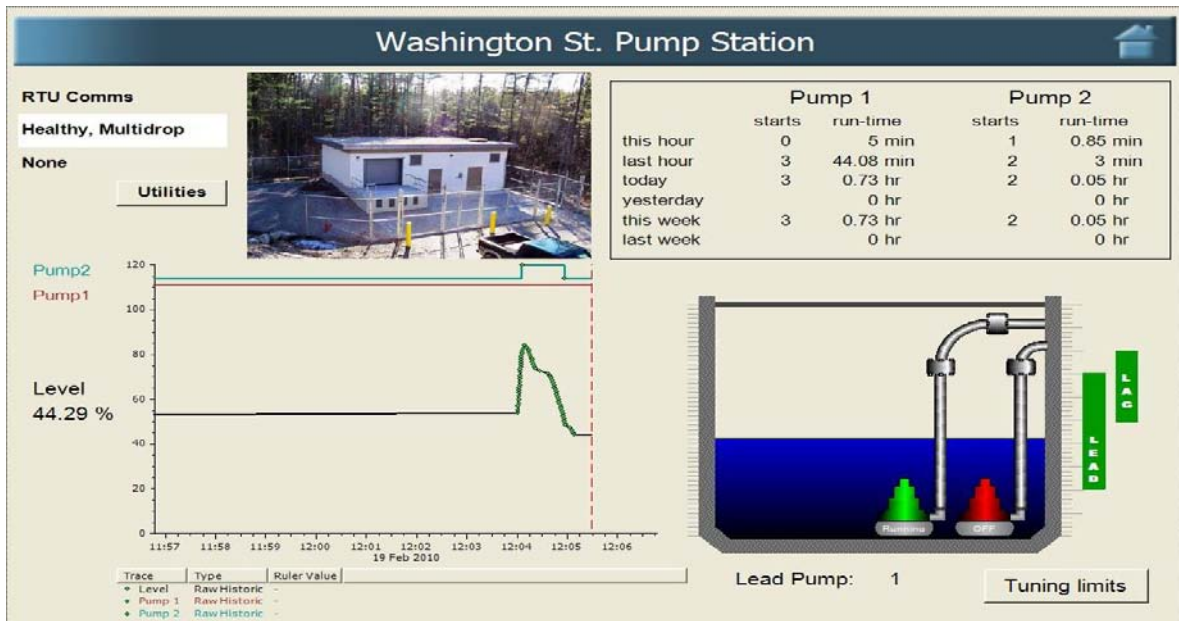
Washington St. Pump Station

RTU Comms

Healthy, Multidrop

None

Utilities

| | Pump 1 starts | Pump 1 run-time | Pump 2 starts | Pump 2 run-time |
|---|---|---|---|---|
| this hour | 0 | 5 min | 1 | 0.85 min |
| last hour | 3 | 44.08 min | 2 | 3 min |
| today | 3 | 0.73 hr | 2 | 0.05 hr |
| yesterday | | 0 hr | | 0 hr |
| this week | 3 | 0.73 hr | 2 | 0.05 hr |
| last week | | 0 hr | | 0 hr |

Pump2

Pump1

Level
44.29 %

120
100
80
60
40
20
0

11:57 11:58 11:59 12:00 12:01 12:02 12:03 12:04 12:05 12:06
19 Feb 2010

| Trace | Type | Ruler Value |
|---|---|---|
| Level | Raw Historic | - |
| Pump 1 | Raw Historic | - |
| Pump 2 | Raw Historic | - |

LAG

LEAD

Running

OFF

Lead Pump: 1

Tuning limits